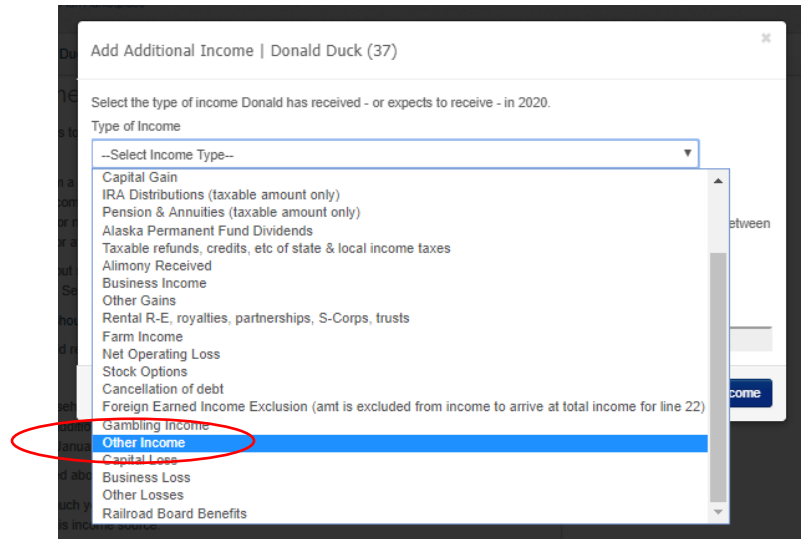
Add Additional Income | Donald Duck (37)

×

Select the type of income Donald has received - or expects to receive - in 2020.

Type of Income

--Select Income Type--

Capital Gain
IRA Distributions (taxable amount only)
Pension & Annuities (taxable amount only)
Alaska Permanent Fund Dividends
Taxable refunds, credits, etc of state & local income taxes
Alimony Received
Business Income
Other Gains
Rental R-E, royalties, partnerships, S-Corps, trusts
Farm Income
Net Operating Loss
Stock Options
Cancellation of debt
Foreign Earned Income Exclusion (amt is excluded from income to arrive at total income for line 22)
Gambling Income
Other Income
Capital Loss
Business Loss
Other Losses
Railroad Board Benefits

etween

come